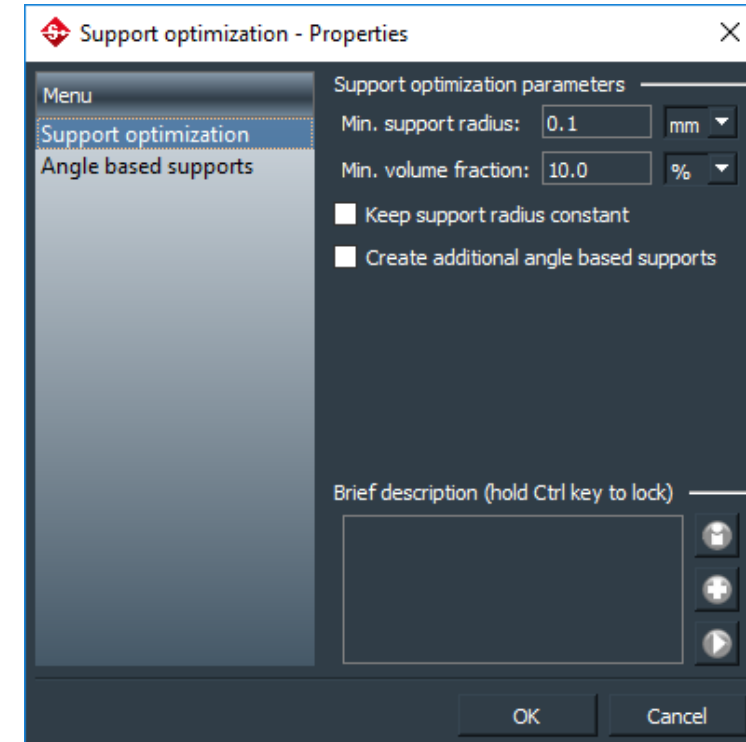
Support optimization - Properties

Menu

Support optimization

Angle based supports

Support optimization parameters

Min. support radius: 0.1 mm

Min. volume fraction: 10.0 %

Keep support radius constant

Create additional angle based supports

Brief description (hold Ctrl key to lock)

OK

Cancel